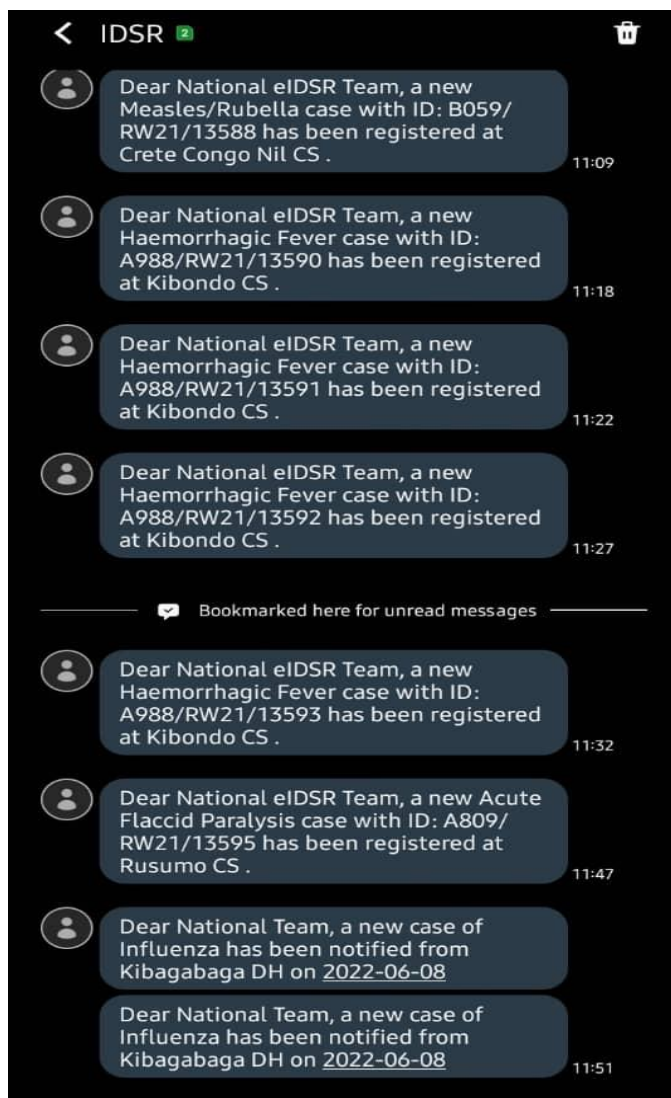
IDSR 2

Dear National eIDSR Team, a new Measles/Rubella case with ID: B059/RW21/13588 has been registered at Crete Congo Nil CS .
11:09

Dear National eIDSR Team, a new Haemorrhagic Fever case with ID: A988/RW21/13590 has been registered at Kibondo CS .
11:18

Dear National eIDSR Team, a new Haemorrhagic Fever case with ID: A988/RW21/13591 has been registered at Kibondo CS .
11:22

Dear National eIDSR Team, a new Haemorrhagic Fever case with ID: A988/RW21/13592 has been registered at Kibondo CS .
11:27

Bookmarked here for unread messages

Dear National eIDSR Team, a new Haemorrhagic Fever case with ID: A988/RW21/13593 has been registered at Kibondo CS .
11:32

Dear National eIDSR Team, a new Acute Flaccid Paralysis case with ID: A809/RW21/13595 has been registered at Rusumo CS .
11:47

Dear National Team, a new case of Influenza has been notified from Kibagabaga DH on 2022-06-08

Dear National Team, a new case of Influenza has been notified from Kibagabaga DH on 2022-06-08
11:51